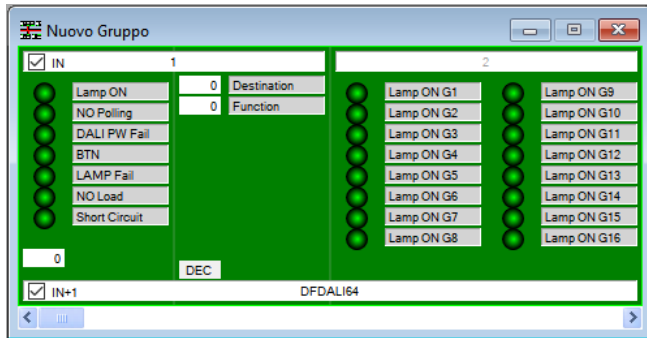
Nuovo Gruppo

IN 1

2

Lamp ON
NO Polling
DALI PW Fail
BTN
LAMP Fail
NO Load
Short Circuit

0 Destination
0 Function

Lamp ON G1
Lamp ON G2
Lamp ON G3
Lamp ON G4
Lamp ON G5
Lamp ON G6
Lamp ON G7
Lamp ON G8

Lamp ON G9
Lamp ON G10
Lamp ON G11
Lamp ON G12
Lamp ON G13
Lamp ON G14
Lamp ON G15
Lamp ON G16

0

DEC

IN+1 DFDALI64